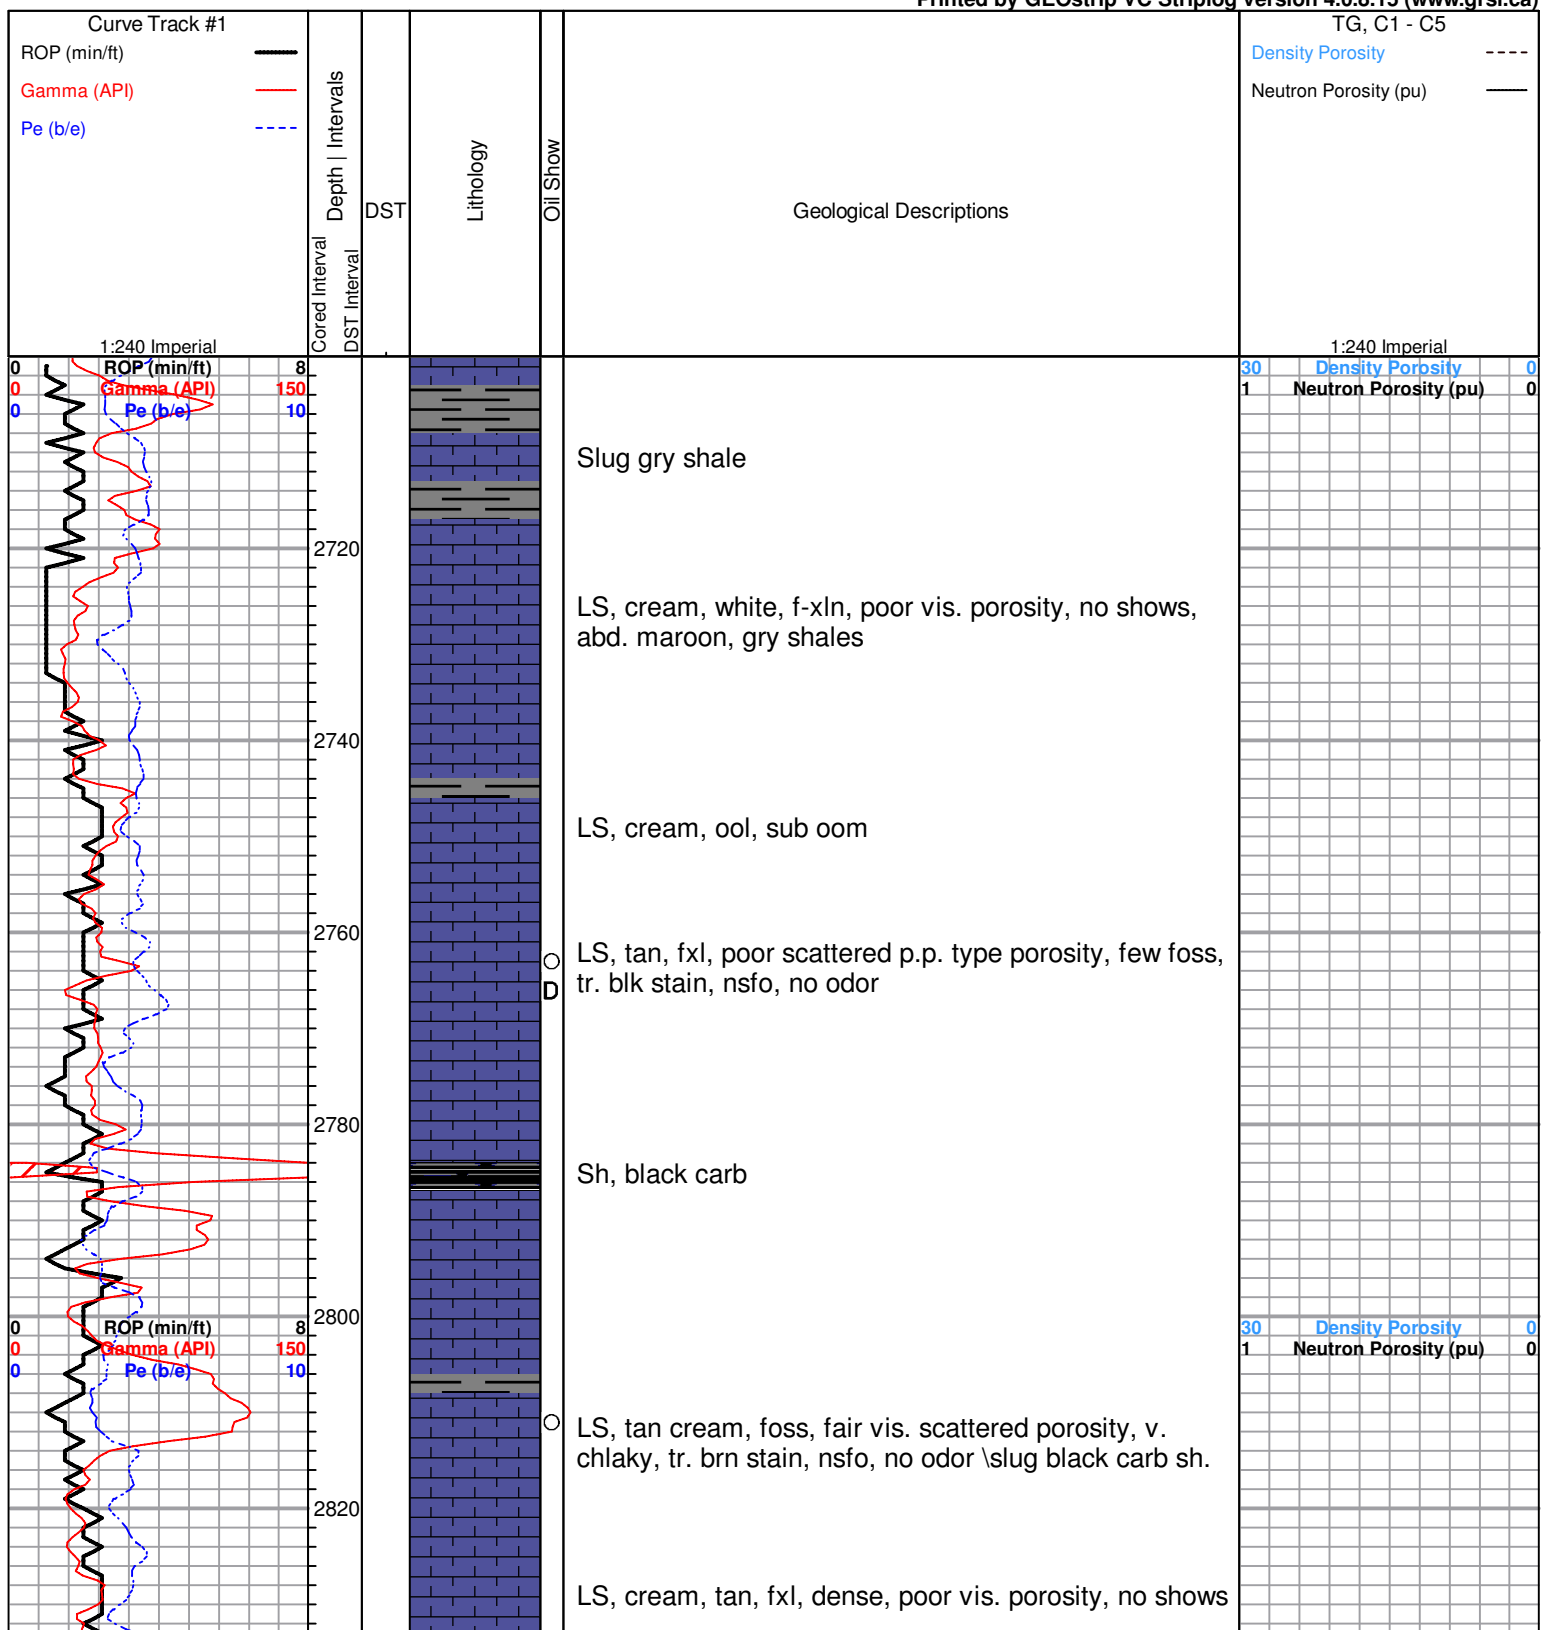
Printed by GEOstrip VC Striplog version 4.0.8.15 (www.grsi.ca)

Curve Track #1
ROP (min/ft)
Gamma (API)
Pe (b/e)
1:240 Imperial

Depth | Intervals
Cored Interval
DST Interval
DST
Lithology
Oil Show
Geological Descriptions

TG, C1 - C5
Density Porosity
Neutron Porosity (pu)
1:240 Imperial

0 ROP (min/ft) 8
0 Gamma (API) 150
0 Pe (b/e) 10

30 Density Porosity 0
1 Neutron Porosity (pu) 0

Slug gry shale

2720

LS, cream, white, f-xln, poor vis. porosity, no shows, abd. maroon, gry shales

2740

LS, cream, ool, sub oom

2760

LS, tan, fxl, poor scattered p.p. type porosity, few foss, tr. blk stain, nsfo, no odor

D

2780

Sh, black carb

2800

0 ROP (min/ft) 8
0 Gamma (API) 150
0 Pe (b/e) 10

30 Density Porosity 0
1 Neutron Porosity (pu) 0

LS, tan cream, foss, fair vis. scattered porosity, v. chlaky, tr. brn stain, nsfo, no odor \slug black carb sh.

2820

LS, cream, tan, fxl, dense, poor vis. porosity, no shows